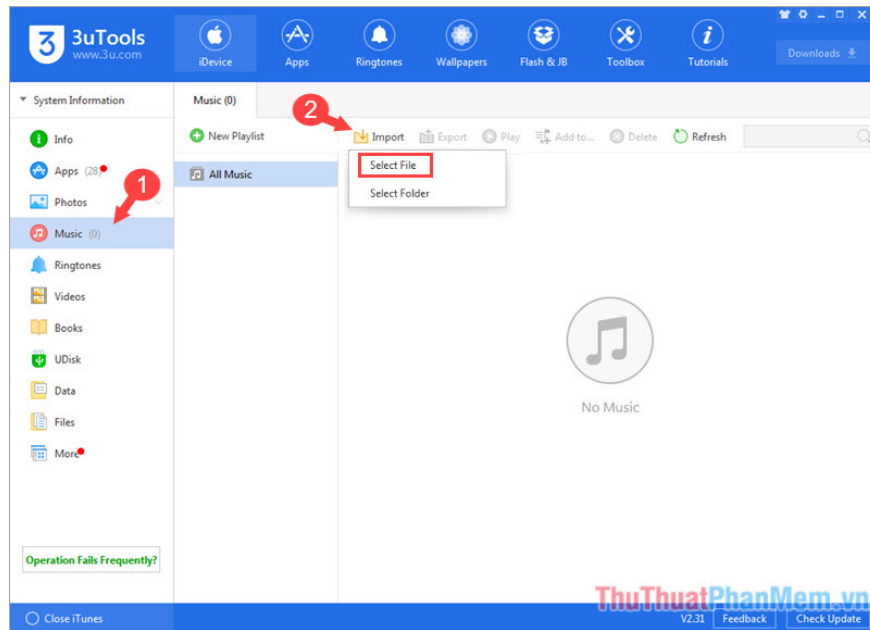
3uTools
www.3u.com

iDevice
Apps
Ringtones
Wallpapers
Flash & JB
Toolbox
Tutorials

Downloads

System Information

Music (0)

2

New Playlist
Import
Export
Play
Add to...
Delete
Refresh

Select File
Select Folder

Info
Apps (28)
Photos
1
Music (0)
Ringtones
Videos
Books
UDisk
Data
Files
More

All Music

No Music

Operation Fails Frequently?

Close iTunes

V2.31
Feedback
Check Update

ThuThuatPhanMem.vn